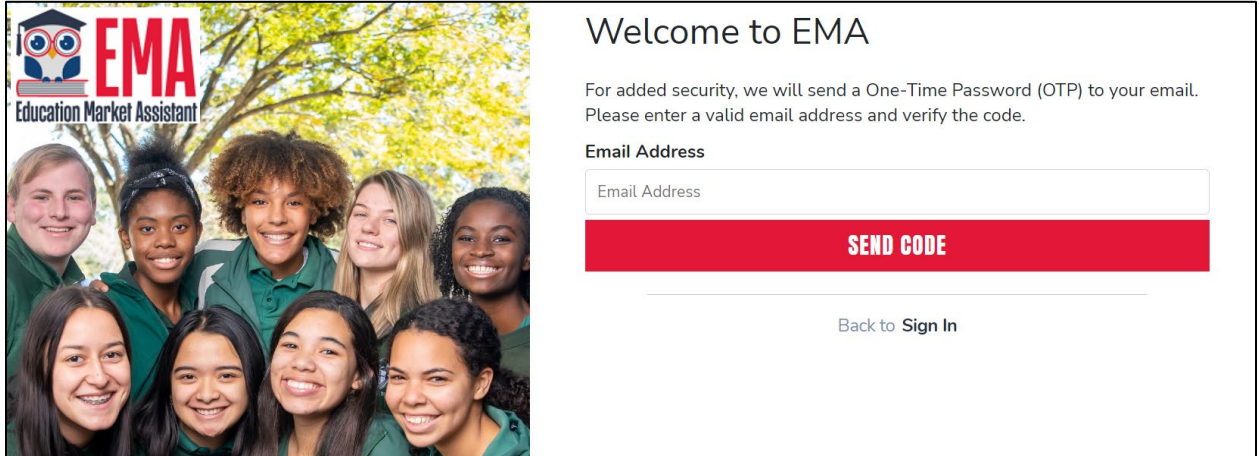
EMA
Education Market Assistant

Welcome to EMA

For added security, we will send a One-Time Password (OTP) to your email. Please enter a valid email address and verify the code.

Email Address

Email Address

SEND CODE

Back to Sign In